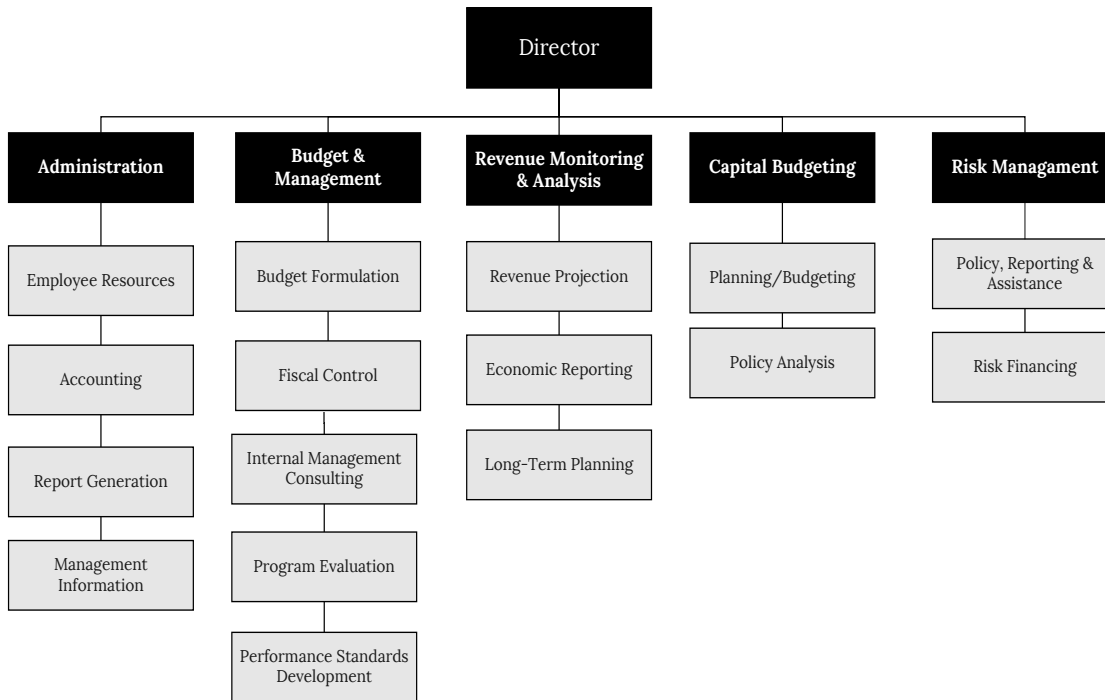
Director

Administration

Employee Resources

Accounting

Report Generation

Management Information

Budget & Management

Budget Formulation

Fiscal Control

Internal Management Consulting

Program Evaluation

Performance Standards Development

Revenue Monitoring & Analysis

Revenue Projection

Economic Reporting

Long-Term Planning

Capital Budgeting

Planning/Budgeting

Policy Analysis

Risk Managament

Policy, Reporting & Assistance

Risk Financing